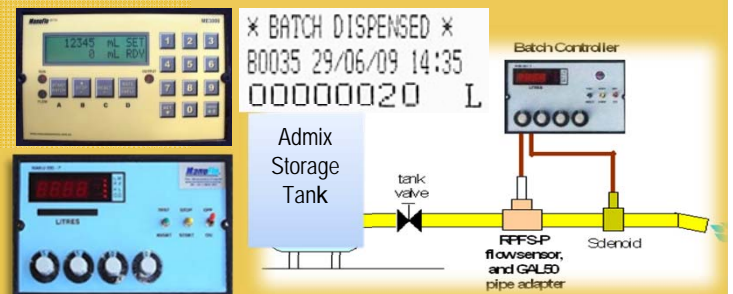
ManuFlo
ME5000
12345 mL SET
0 mL RDY
1 2 3
4 5 6
7 8 9
0
A B C D

* BATCH DISPENSED *
B0035 29/06/09 14:35
00000020 L

Batch Controller

Admix Storage Tank

tank valve

RPFS-P flowsensor, and GAL50 pipe adapter

Solenoid

ManuFlo
8888
LITRES
RESET START STOP